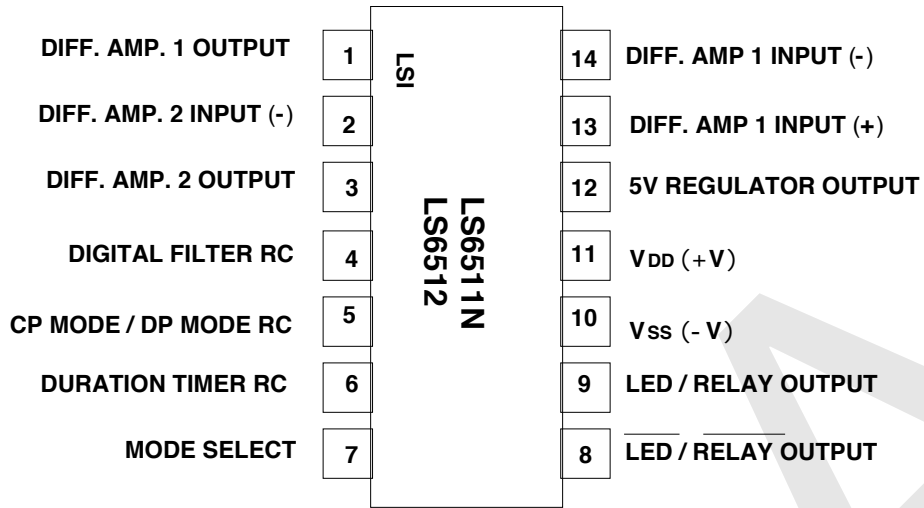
DIFF. AMP. 1 OUTPUT
1

DIFF. AMP. 2 INPUT (-)
2

DIFF. AMP. 2 OUTPUT
3

DIGITAL FILTER RC
4

CP MODE / DP MODE RC
5

DURATION TIMER RC
6

MODE SELECT
7

LSI

LS6511N
LS6512

14
DIFF. AMP 1 INPUT (-)

13
DIFF. AMP 1 INPUT (+)

12
5V REGULATOR OUTPUT

11
$V_{DD}$ (+V)

10
$V_{SS}$ (- V)

9
LED / RELAY OUTPUT

8
$\overline{LED}$ / $\overline{RELAY}$ OUTPUT